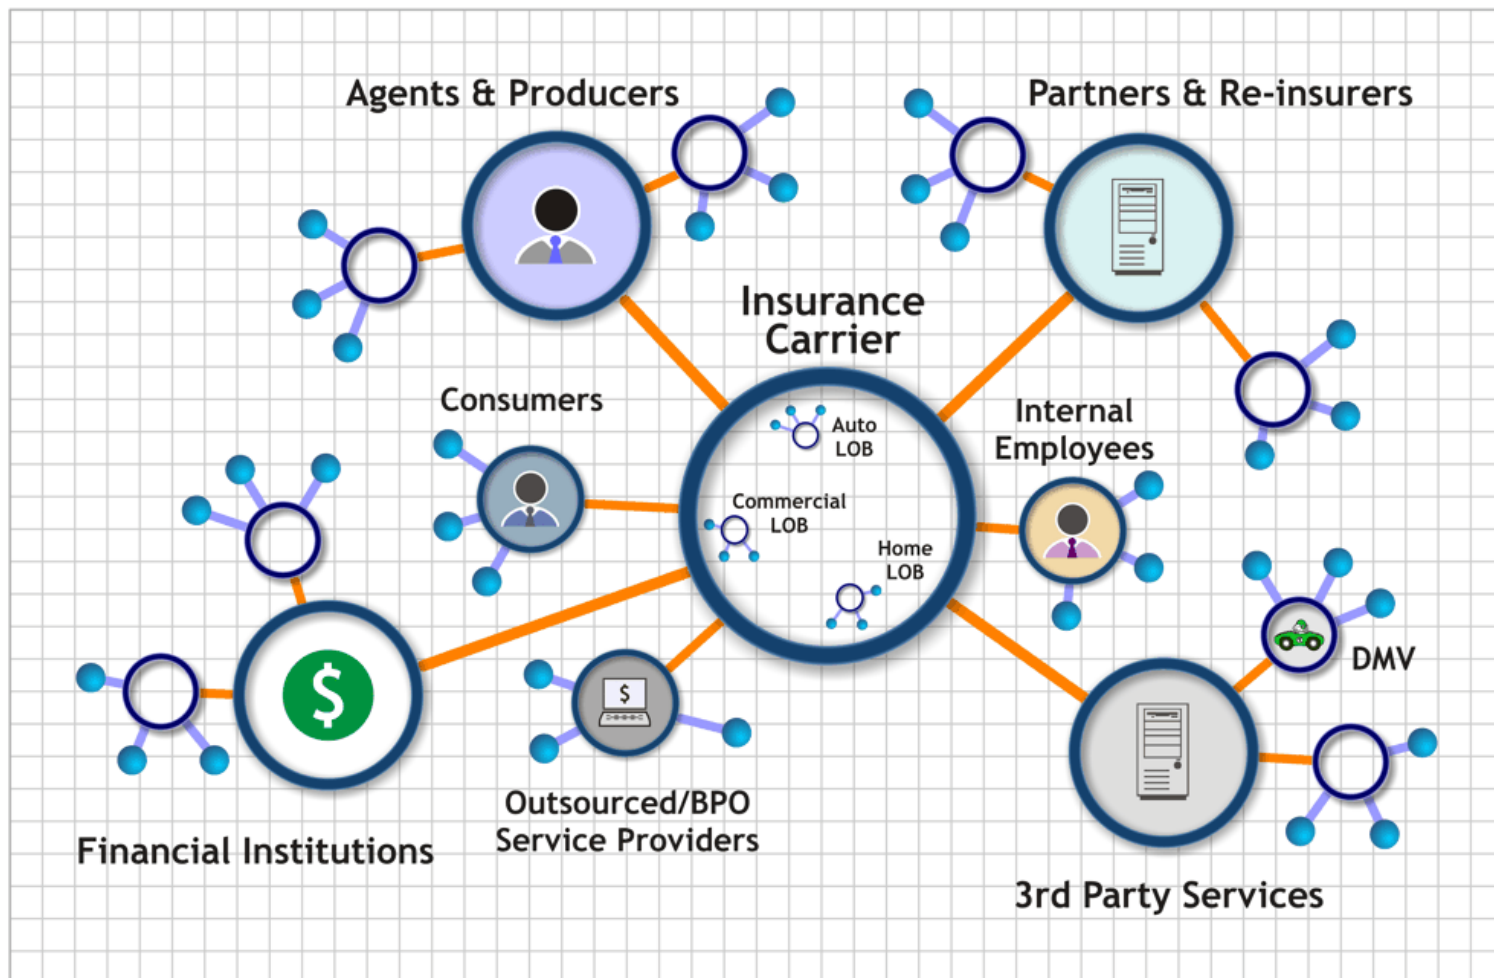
Agents & Producers

Partners & Re-insurers

Insurance Carrier

Consumers

Auto LOB

Commercial LOB

Home LOB

Internal Employees

$

DMV

$

Outsourced/BPO Service Providers

Financial Institutions

3rd Party Services